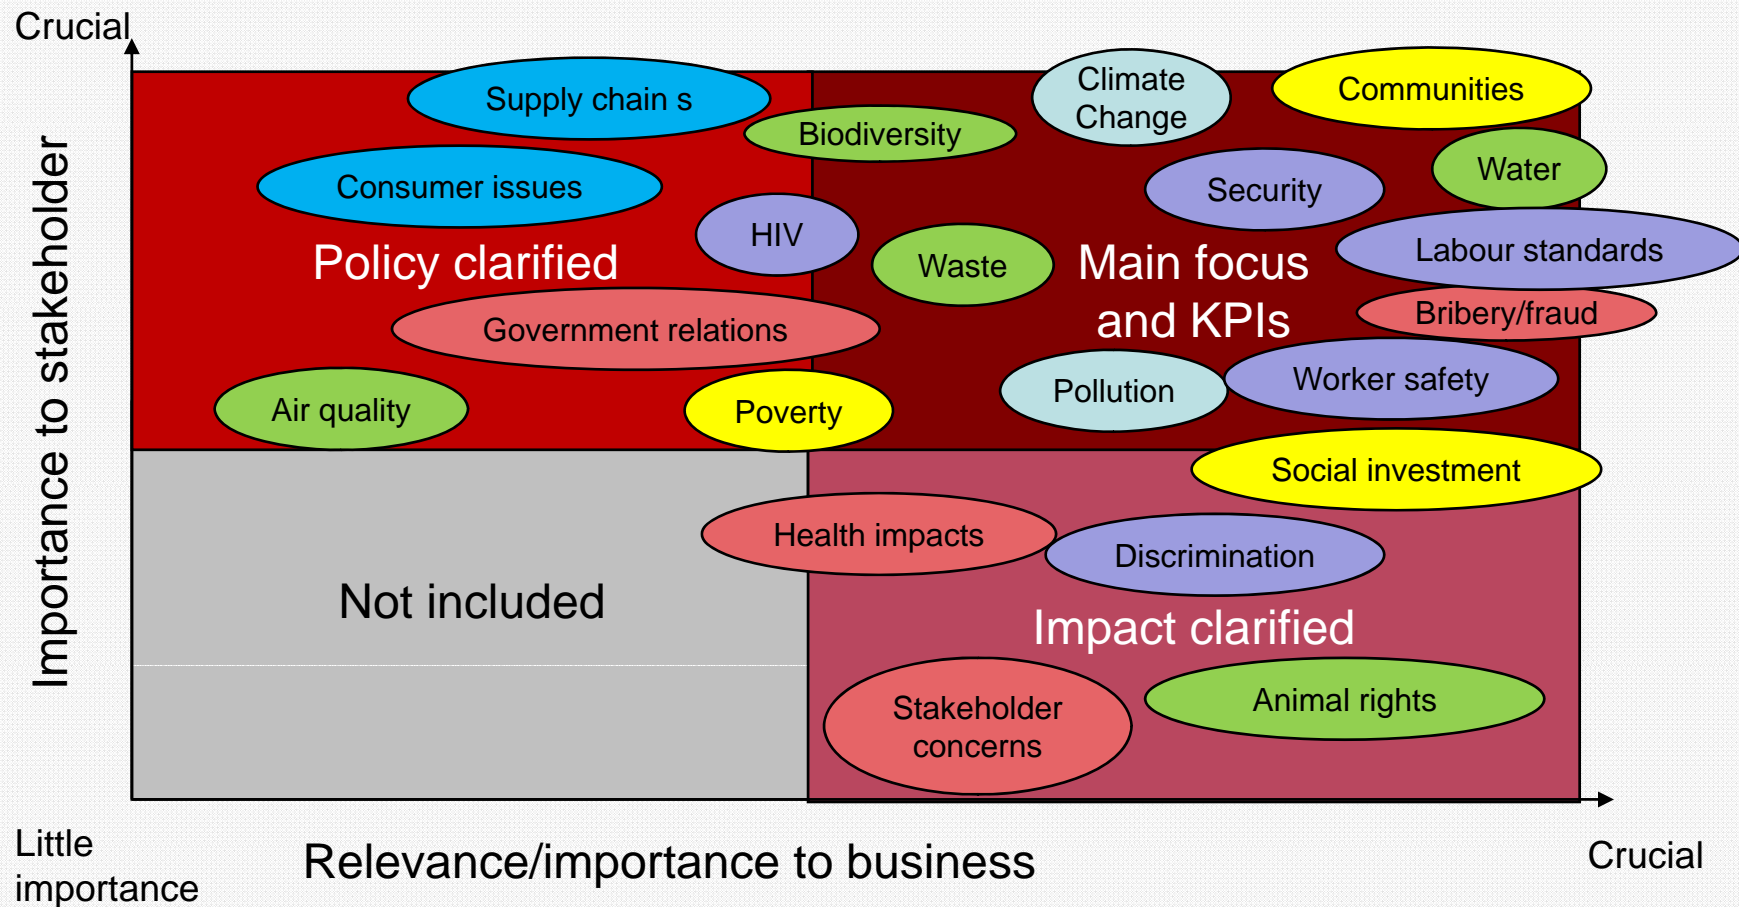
Crucial

Importance to stakeholder

Supply chain s

Biodiversity

Climate Change

Communities

Consumer issues

Security

Water

HIV

Waste

Labour standards

Policy clarified

Main focus and KPIs

Government relations

Bribery/fraud

Air quality

Poverty

Pollution

Worker safety

Social investment

Health impacts

Discrimination

Not included

Impact clarified

Stakeholder concerns

Animal rights

Little importance

Relevance/importance to business

Crucial